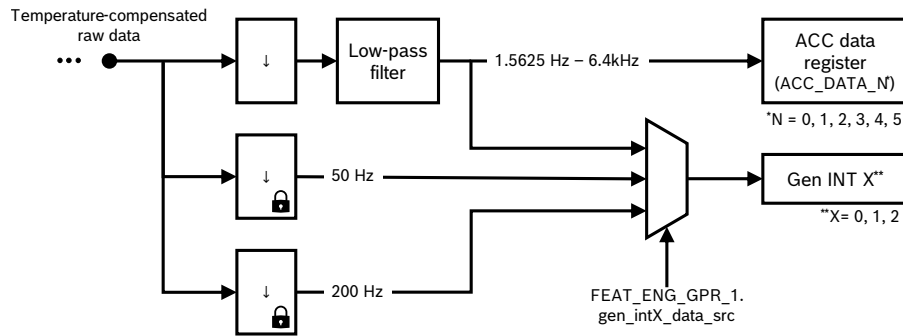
Temperature-compensated raw data

•••

↓

Low-pass filter

1.5625 Hz – 6.4kHz

ACC data register (ACC_DATA_N*)

*N = 0, 1, 2, 3, 4, 5

↓

50 Hz

Gen INT X**

**X= 0, 1, 2

↓

200 Hz

FEAT_ENG_GPR_1. gen_intX_data_src